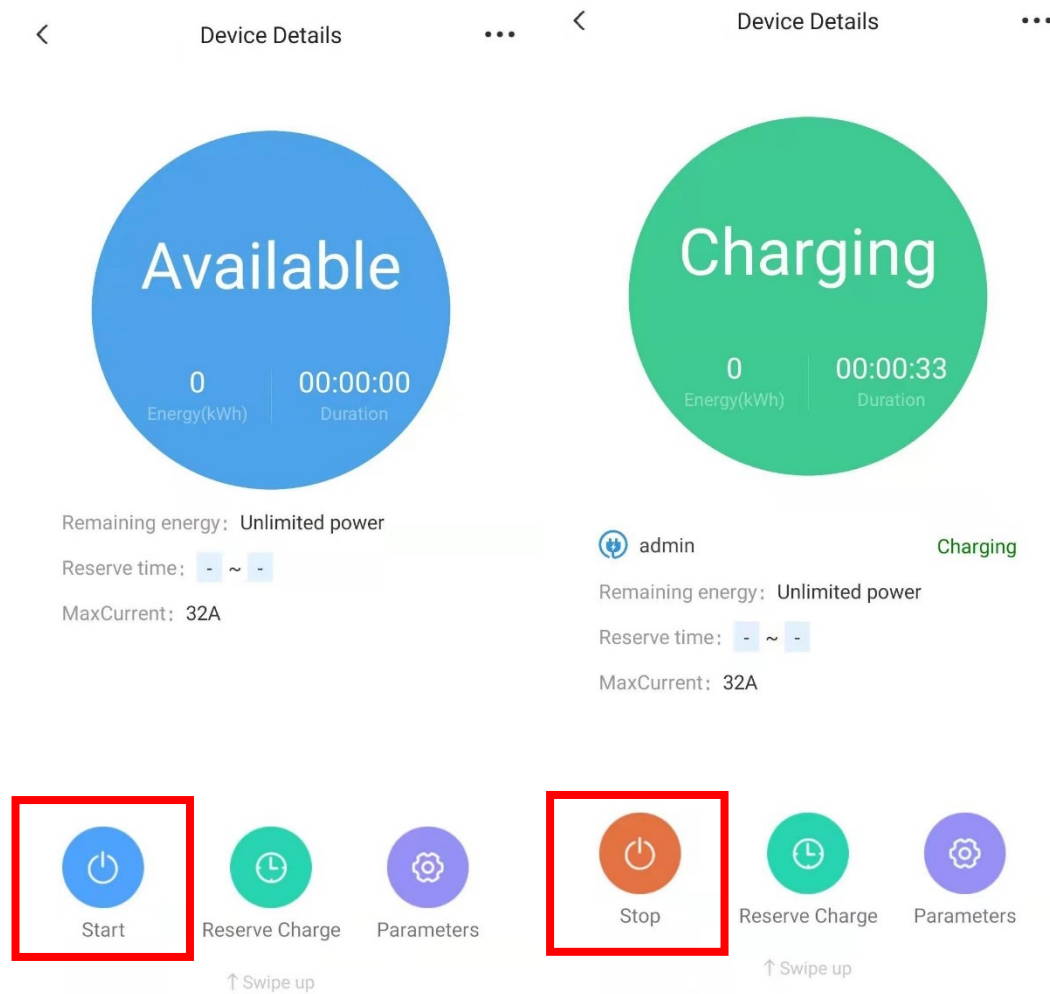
Device Details

Available

0
Energy(kWh)

00:00:00
Duration

Remaining energy: Unlimited power

Reserve time: - ~ -

MaxCurrent: 32A

Start

Reserve Charge

Parameters

↑Swipe up

Device Details

Charging

0
Energy(kWh)

00:00:33
Duration

admin

Charging

Remaining energy: Unlimited power

Reserve time: - ~ -

MaxCurrent: 32A

Stop

Reserve Charge

Parameters

↑Swipe up